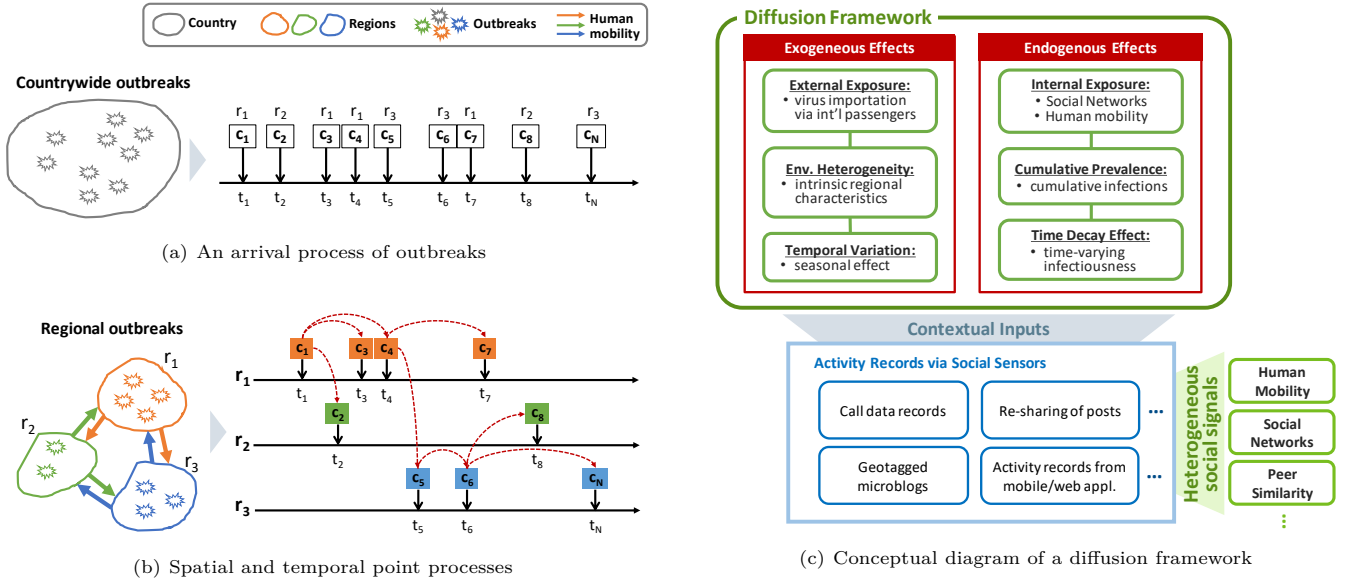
Country Regions Outbreaks Human mobility

Countrywide outbreaks

$r_1$ $r_2$ $r_1$ $r_1$ $r_3$ $r_3$ $r_1$ $r_2$ $r_3$

$c_1$ $c_2$ $c_3$ $c_4$ $c_5$ $c_6$ $c_7$ $c_8$ $c_N$

$t_1$ $t_2$ $t_3$ $t_4$ $t_5$ $t_6$ $t_7$ $t_8$ $t_N$

(a) An arrival process of outbreaks

Regional outbreaks

$r_1$ $r_2$ $r_3$

$c_1$ $c_3$ $c_4$ $c_7$

$r_1$

$t_1$ $t_3$ $t_4$ $t_7$

$c_2$ $c_8$

$r_2$

$t_2$ $t_8$

$c_5$ $c_6$ $c_N$

$r_3$

$t_5$ $t_6$ $t_N$

(b) Spatial and temporal point processes

Diffusion Framework

Exogeneous Effects

External Exposure:
• virus importation via int'l passengers

Env. Heterogeneity:
• intrinsic regional characteristics

Temporal Variation:
• seasonal effect

Endogenous Effects

Internal Exposure:
• Social Networks
• Human mobility

Cumulative Prevalence:
• cumulative infections

Time Decay Effect:
• time-varying infectiousness

Contextual Inputs

Activity Records via Social Sensors

Call data records

Re-sharing of posts

Geotagged microblogs

Activity records from mobile/web appl.

Heterogeneous social signals

Human Mobility

Social Networks

Peer Similarity

(c) Conceptual diagram of a diffusion framework